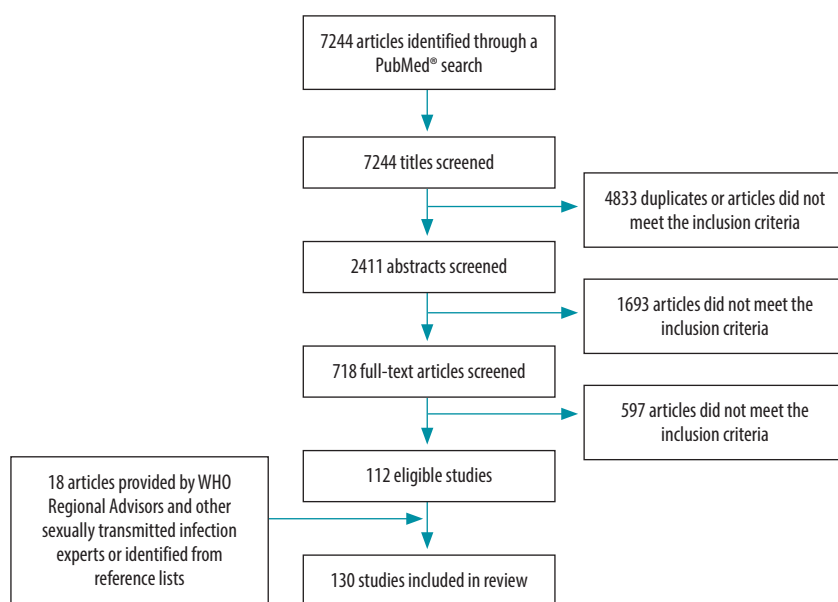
7244 articles identified through a PubMed® search

7244 titles screened

4833 duplicates or articles did not meet the inclusion criteria

2411 abstracts screened

1693 articles did not meet the inclusion criteria

718 full-text articles screened

597 articles did not meet the inclusion criteria

18 articles provided by WHO Regional Advisors and other sexually transmitted infection experts or identified from reference lists

112 eligible studies

130 studies included in review